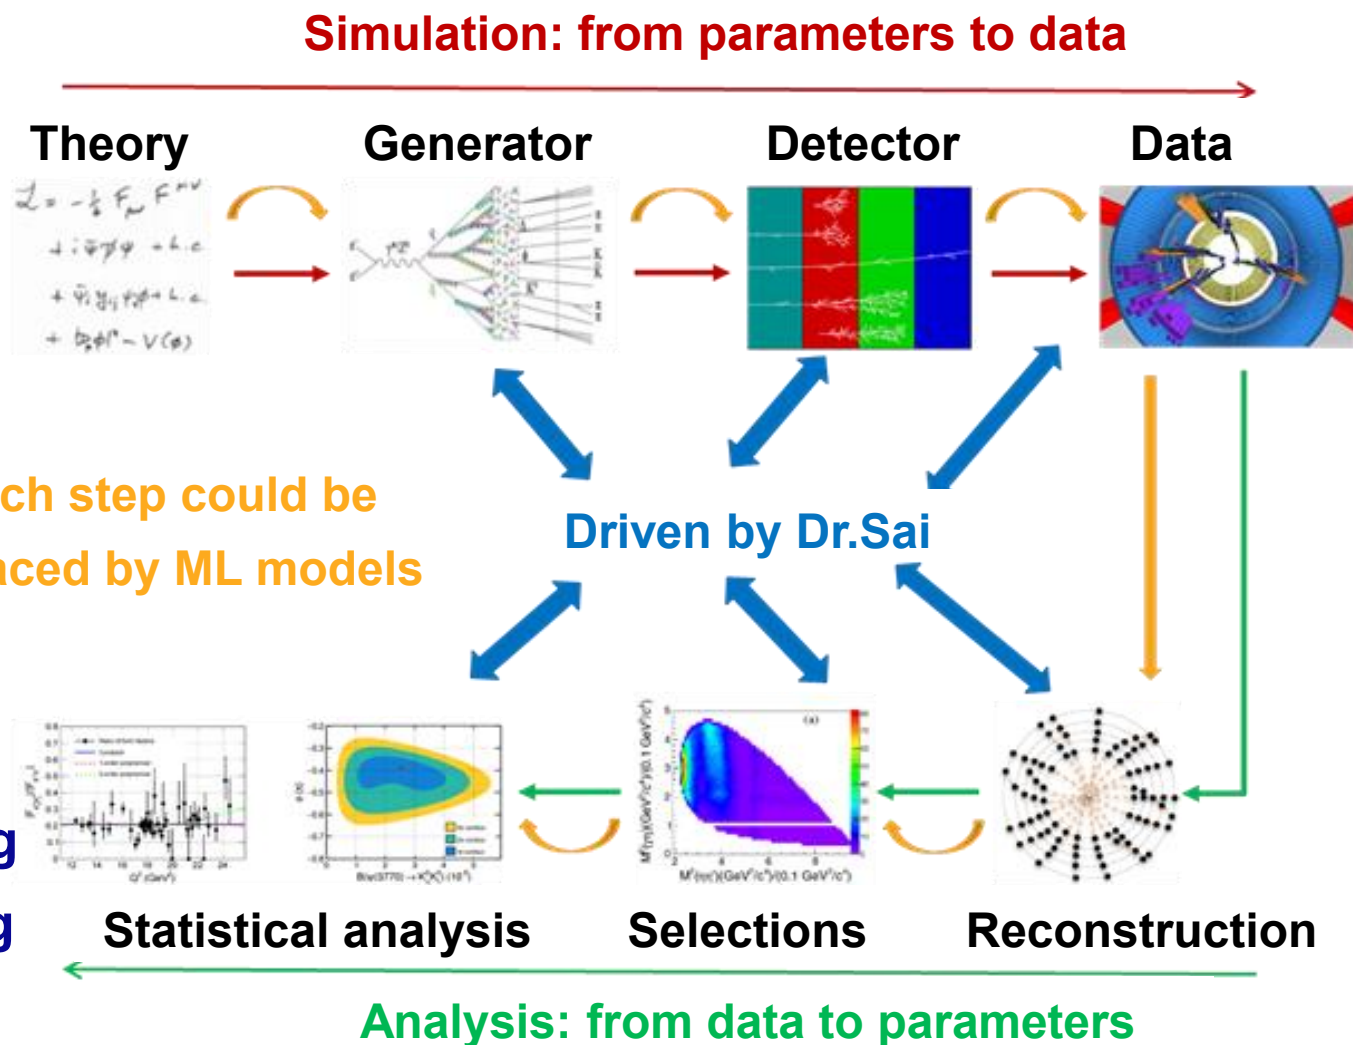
Simulation: from parameters to data

Theory

Generator

Detector

Data

$\mathcal{L} = -\frac{1}{4} F_{\mu\nu} F^{\mu\nu}$
$+ i \bar{\psi} \not{D} \psi + h.c.$
$+ \bar{\psi}_i y_{ij} \psi_j \phi + h.c.$
$+ |D_\mu \phi|^2 - V(\phi)$

ch step could be

aced by ML models

Driven by Dr.Sai

g

g

Statistical analysis

Selections

Reconstruction

Analysis: from data to parameters